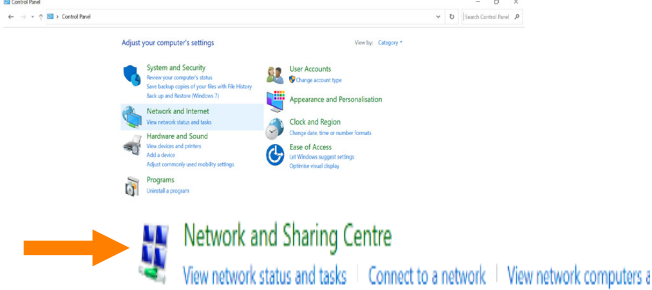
Control Panel

Control Panel

Search Control Panel

Adjust your computer's settings

View by: Category

System and Security
Review your computer's status
Save backup copies of your files with File History
Back up and Restore (Windows 7)

Network and Internet
View network status and tasks

Hardware and Sound
View devices and printers
Add a device
Adjust commonly used mobility settings

Programs
Uninstall a program

User Accounts
Change account type

Appearance and Personalisation

Clock and Region
Change date, time or number formats

Ease of Access
Let Windows suggest settings
Optimise visual display

Network and Sharing Centre
View network status and tasks | Connect to a network | View network computers a